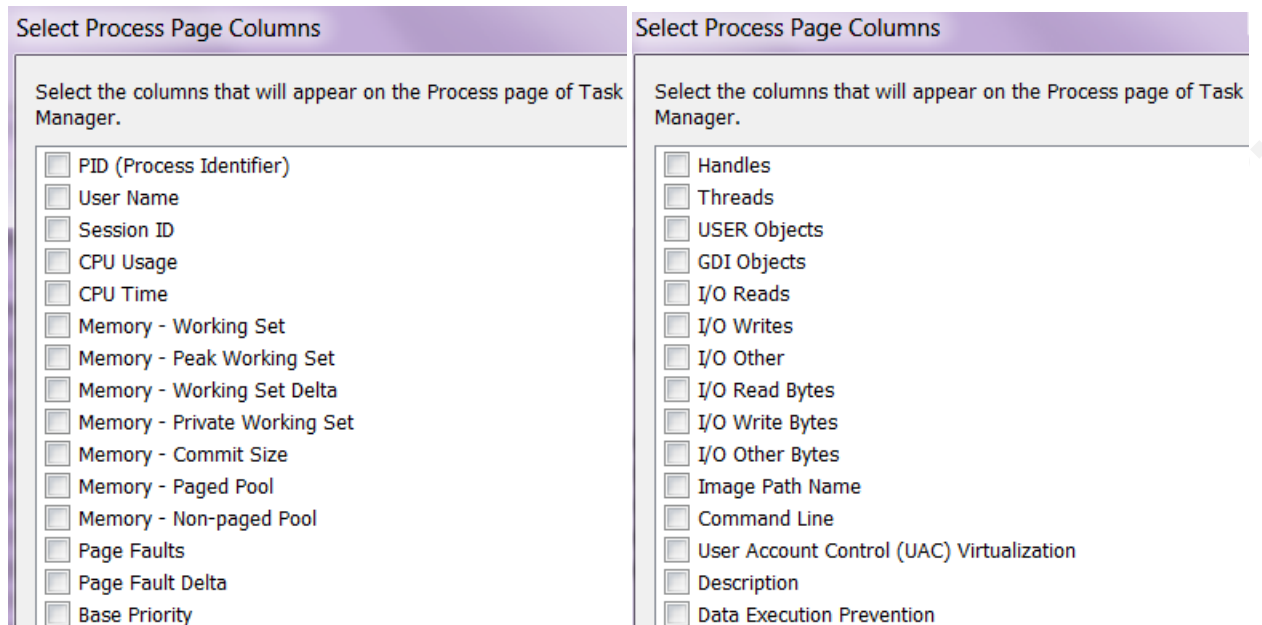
Select Process Page Columns

Select the columns that will appear on the Process page of Task Manager.

PID (Process Identifier)
User Name
Session ID
CPU Usage
CPU Time
Memory - Working Set
Memory - Peak Working Set
Memory - Working Set Delta
Memory - Private Working Set
Memory - Commit Size
Memory - Paged Pool
Memory - Non-paged Pool
Page Faults
Page Fault Delta
Base Priority

Select Process Page Columns

Select the columns that will appear on the Process page of Task Manager.

Handles
Threads
USER Objects
GDI Objects
I/O Reads
I/O Writes
I/O Other
I/O Read Bytes
I/O Write Bytes
I/O Other Bytes
Image Path Name
Command Line
User Account Control (UAC) Virtualization
Description
Data Execution Prevention